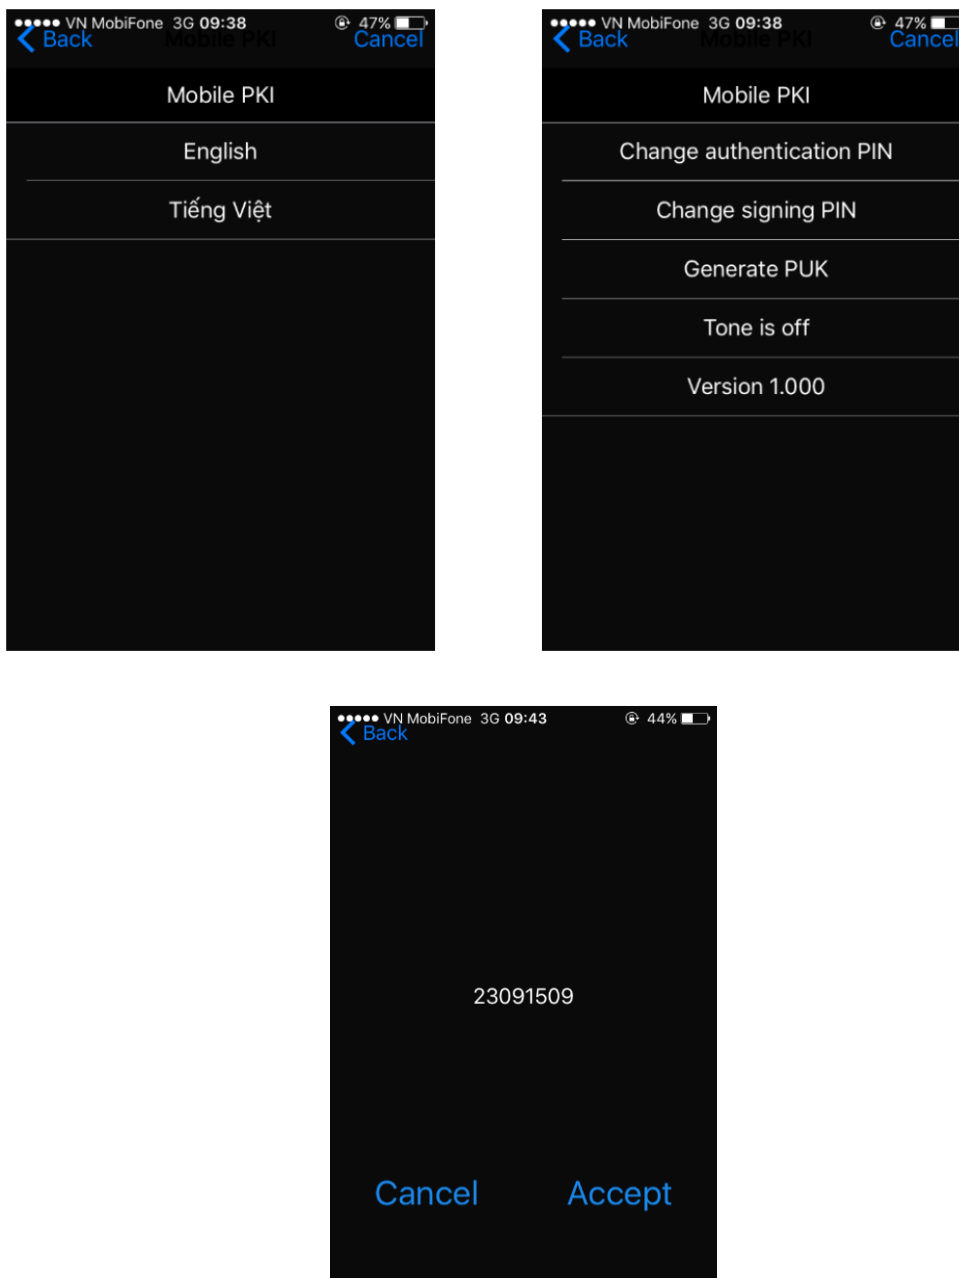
●●●●● VN MobiFone 3G 09:38 47%
Back Mobile PKI Cancel

Mobile PKI

English

Tiếng Việt

●●●●● VN MobiFone 3G 09:38 47%
Back Mobile PKI Cancel

Mobile PKI

Change authentication PIN

Change signing PIN

Generate PUK

Tone is off

Version 1.000

●●●●● VN MobiFone 3G 09:43 44%
Back

23091509

Cancel Accept